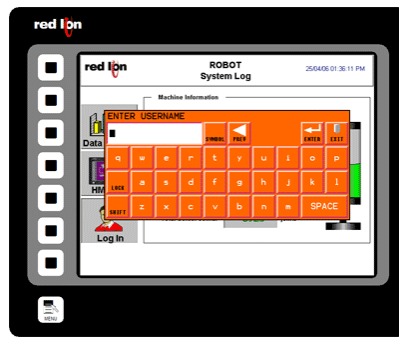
red lion

red lion

ROBOT
System Log

25/04/06 01:36:11 PM

Machine Information

Data

HM

Log In

ENTER USERNAME

SYMBOL

PREV

ENTER

EXIT

q w e r t y u i o p

LOCK

a s d f g h j k l

SHIFT

z x c v b n m

SPACE

MENU